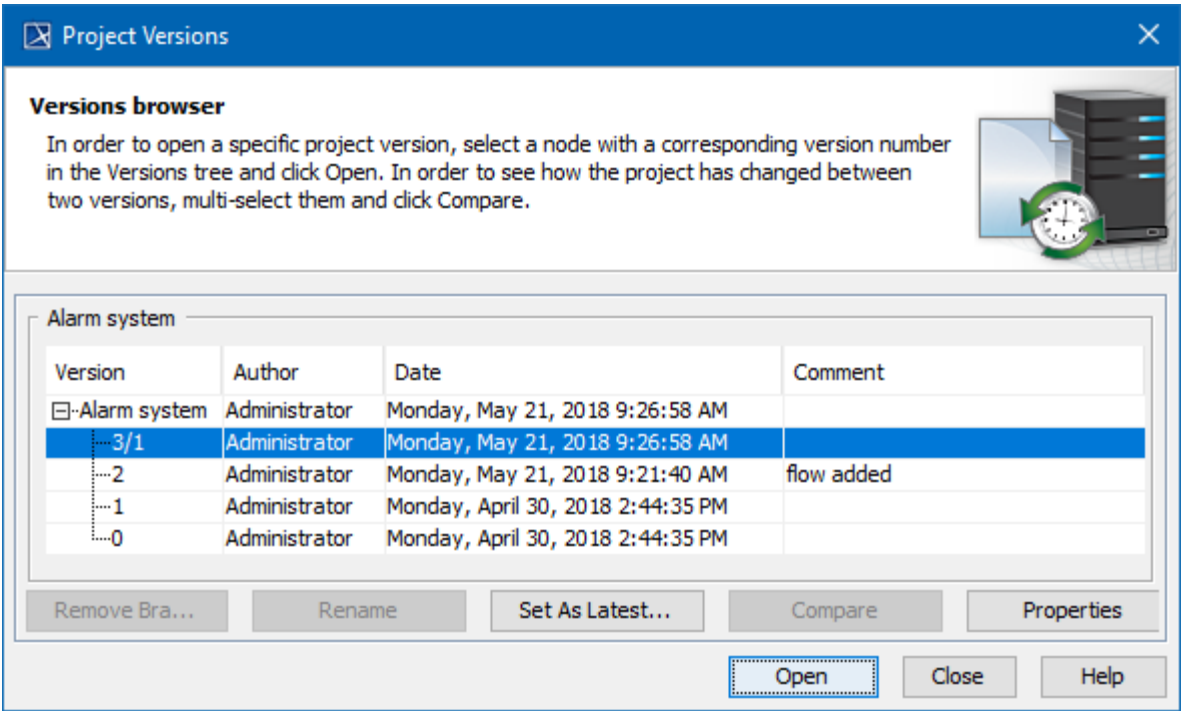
Project Versions

Versions browser

In order to open a specific project version, select a node with a corresponding version number in the Versions tree and click Open. In order to see how the project has changed between two versions, multi-select them and click Compare.

Alarm system

| Version | Author | Date | Comment |
|---|---|---|---|
| Alarm system | Administrator | Monday, May 21, 2018 9:26:58 AM | |
| 3/1 | Administrator | Monday, May 21, 2018 9:26:58 AM | |
| 2 | Administrator | Monday, May 21, 2018 9:21:40 AM | flow added |
| 1 | Administrator | Monday, April 30, 2018 2:44:35 PM | |
| 0 | Administrator | Monday, April 30, 2018 2:44:35 PM | |

Remove Bra... Rename Set As Latest... Compare Properties

Open Close Help